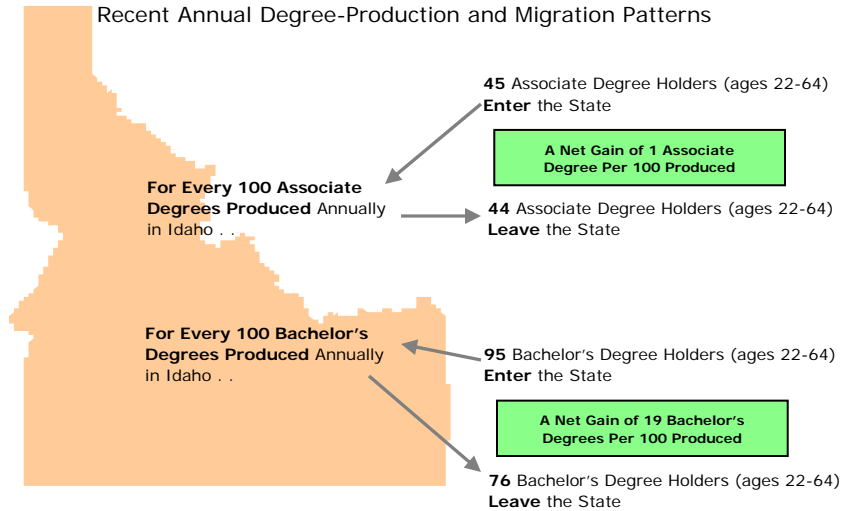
Recent Annual Degree-Production and Migration Patterns

**45** Associate Degree Holders (ages 22-64) **Enter** the State

**A Net Gain of 1 Associate Degree Per 100 Produced**

**For Every 100 Associate Degrees Produced** Annually in Idaho . .

**44** Associate Degree Holders (ages 22-64) **Leave** the State

**For Every 100 Bachelor's Degrees Produced** Annually in Idaho . .

**95** Bachelor's Degree Holders (ages 22-64) **Enter** the State

**A Net Gain of 19 Bachelor's Degrees Per 100 Produced**

**76** Bachelor's Degree Holders (ages 22-64) **Leave** the State